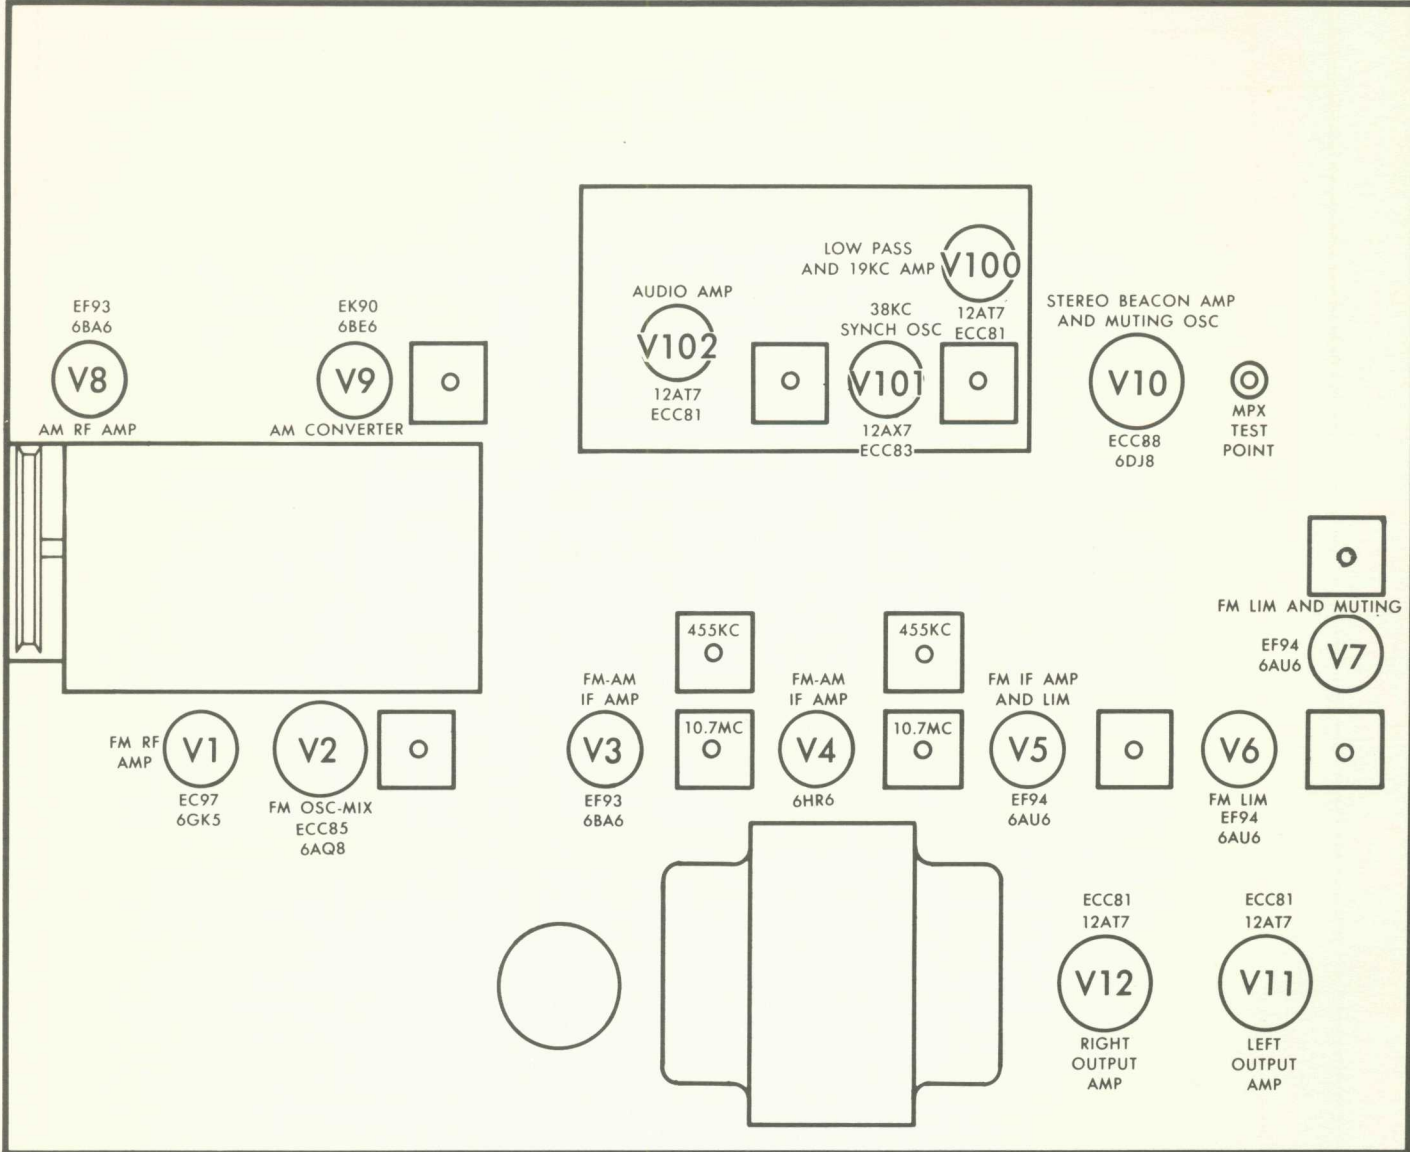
LOW PASS
AND 19KC AMP
V100
12AT7
ECC81

AUDIO AMP
V102
12AT7
ECC81

38KC
SYNCH OSC
V101
12AX7
ECC83

STEREO BEACON AMP
AND MUTING OSC
V10
ECC88
6DJ8

MPX
TEST
POINT

EF93
6BA6
V8
AM RF AMP

EK90
6BE6
V9
AM CONVERTER

FM LIM AND MUTING
EF94
6AU6
V7

455KC
455KC

FM-AM
IF AMP
V3
EF93
6BA6

10.7MC

FM-AM
IF AMP
V4
6HR6

10.7MC

FM IF AMP
AND LIM
V5
EF94
6AU6

V6
FM LIM
EF94
6AU6

FM RF
AMP
V1
EC97
6GK5

V2
FM OSC-MIX
ECC85
6AQ8

ECC81
12AT7
V12
RIGHT
OUTPUT
AMP

ECC81
12AT7
V11
LEFT
OUTPUT
AMP